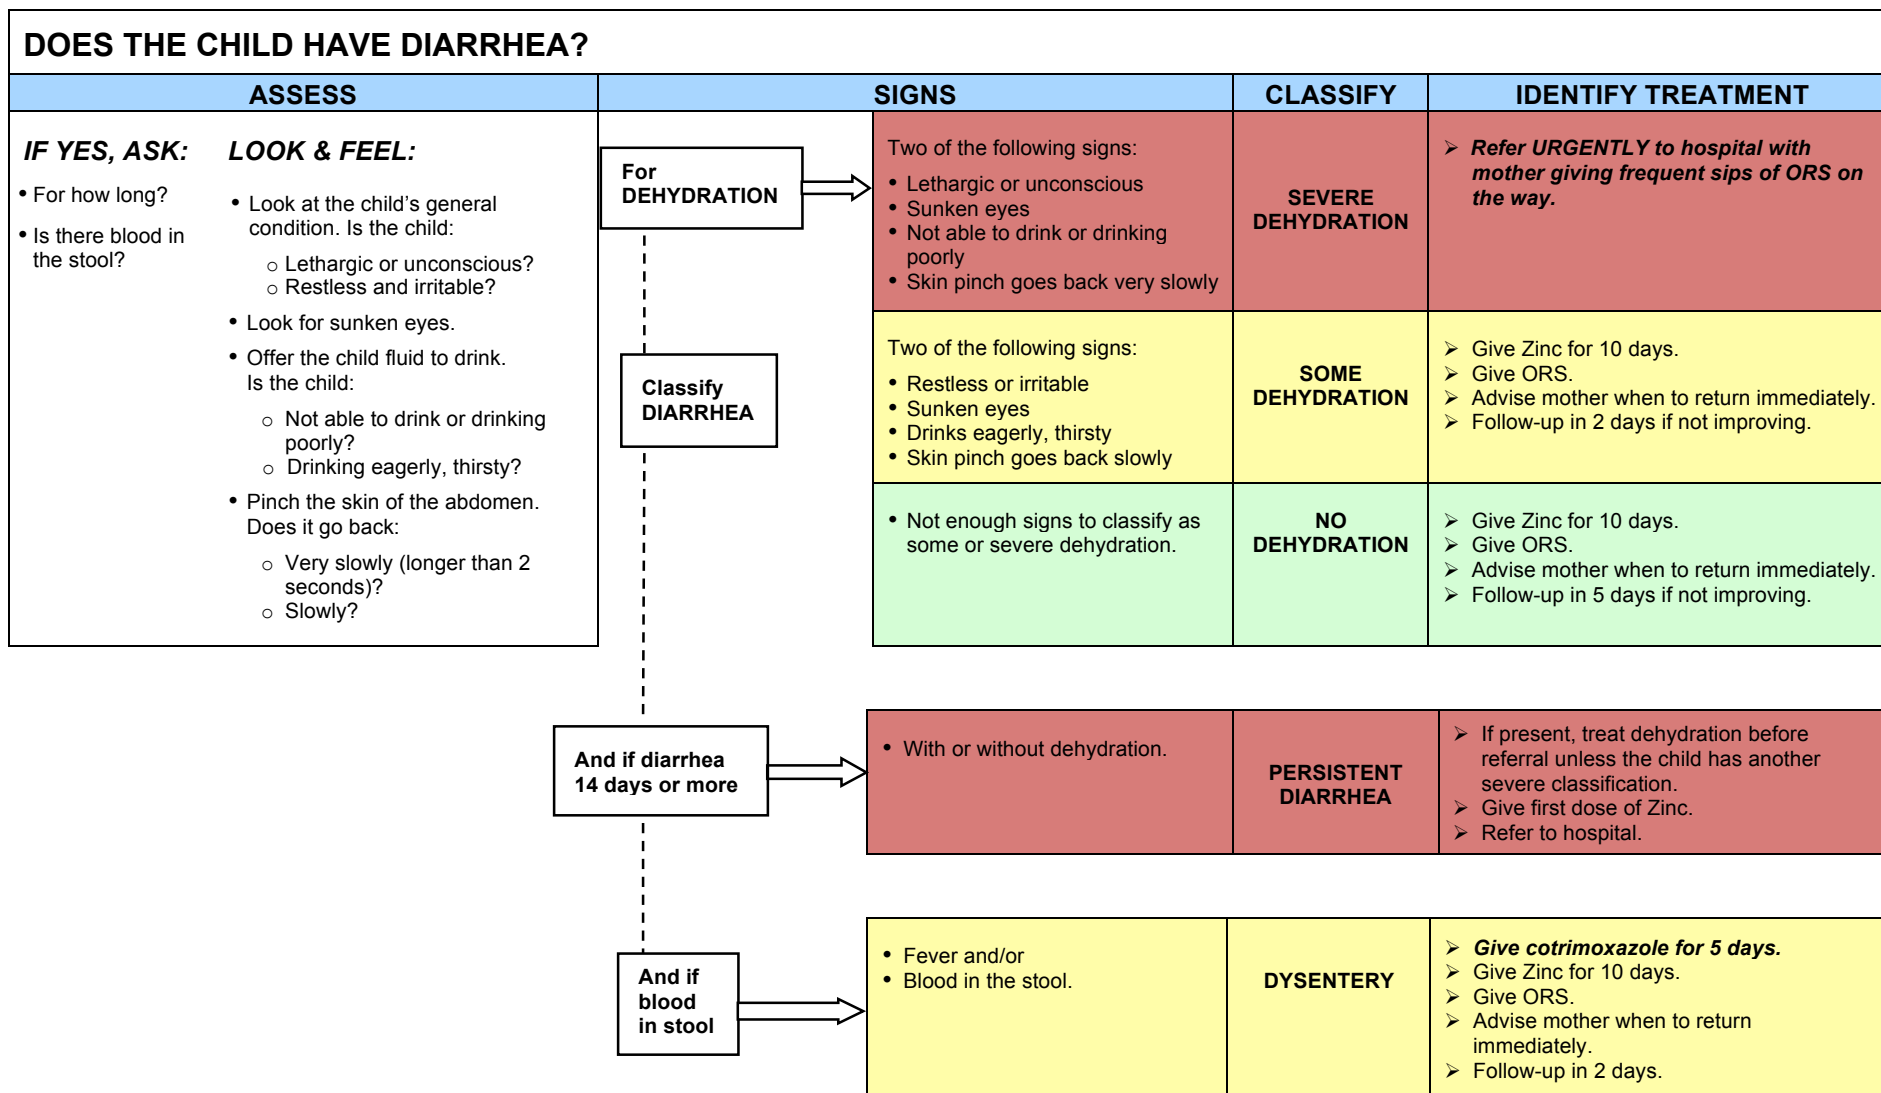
DOES THE CHILD HAVE DIARRHEA?

ASSESS

SIGNS

CLASSIFY

IDENTIFY TREATMENT

IF YES, ASK:

• For how long?

• Is there blood in the stool?

LOOK & FEEL:

• Look at the child's general condition. Is the child:

○ Lethargic or unconscious?
○ Restless and irritable?

• Look for sunken eyes.

• Offer the child fluid to drink. Is the child:

○ Not able to drink or drinking poorly?
○ Drinking eagerly, thirsty?

• Pinch the skin of the abdomen. Does it go back:

○ Very slowly (longer than 2 seconds)?
○ Slowly?

For DEHYDRATION

Classify DIARRHEA

And if diarrhea 14 days or more

And if blood in stool

| SIGNS | CLASSIFY | IDENTIFY TREATMENT |
|---|---|---|
| Two of the following signs: • Lethargic or unconscious • Sunken eyes • Not able to drink or drinking poorly • Skin pinch goes back very slowly | SEVERE DEHYDRATION | ➢ Refer URGENTLY to hospital with mother giving frequent sips of ORS on the way. |
| Two of the following signs: • Restless or irritable • Sunken eyes • Drinks eagerly, thirsty • Skin pinch goes back slowly | SOME DEHYDRATION | ➢ Give Zinc for 10 days. ➢ Give ORS. ➢ Advise mother when to return immediately. ➢ Follow-up in 2 days if not improving. |
| • Not enough signs to classify as some or severe dehydration. | NO DEHYDRATION | ➢ Give Zinc for 10 days. ➢ Give ORS. ➢ Advise mother when to return immediately. ➢ Follow-up in 5 days if not improving. |

| SIGNS | CLASSIFY | IDENTIFY TREATMENT |
|---|---|---|
| • With or without dehydration. | PERSISTENT DIARRHEA | ➢ If present, treat dehydration before referral unless the child has another severe classification. ➢ Give first dose of Zinc. ➢ Refer to hospital. |

| SIGNS | CLASSIFY | IDENTIFY TREATMENT |
|---|---|---|
| • Fever and/or • Blood in the stool. | DYSENTERY | ➢ Give cotrimoxazole for 5 days. ➢ Give Zinc for 10 days. ➢ Give ORS. ➢ Advise mother when to return immediately. ➢ Follow-up in 2 days. |